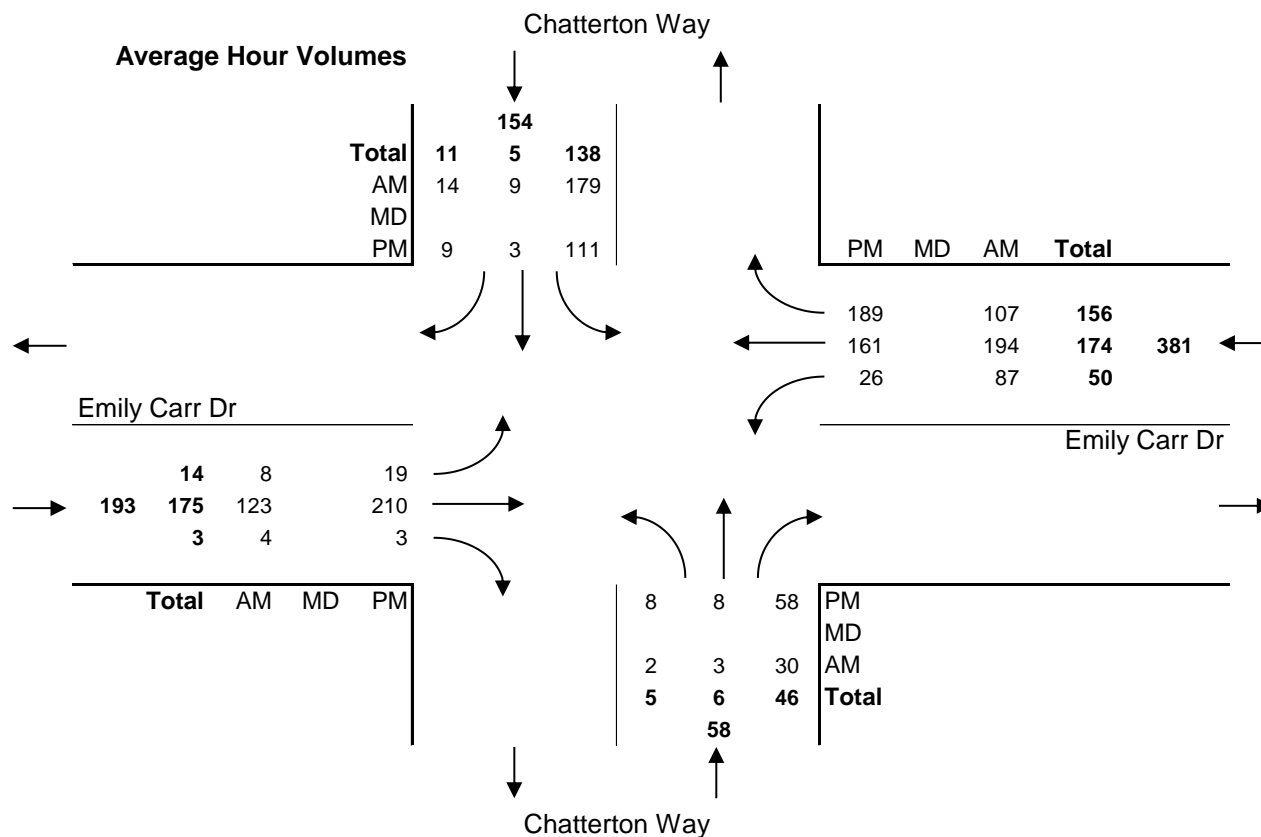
Chatterton Way

Average Hour Volumes

154

| | | | |
|---|---|---|---|
| Total | 11 | 5 | 138 |
| AM | 14 | 9 | 179 |
| MD | | | |
| PM | 9 | 3 | 111 |

| PM | MD | AM | Total | |
|---|---|---|---|---|
| 189 | | 107 | 156 | |
| 161 | | 194 | 174 | 381 |
| 26 | | 87 | 50 | |

Emily Carr Dr

Emily Carr Dr

| | | | | |
|---|---|---|---|---|
| | 14 | 8 | | 19 |
| 193 | 175 | 123 | | 210 |
| | 3 | 4 | | 3 |
| | Total | AM | MD | PM |

| | | | |
|---|---|---|---|
| 8 | 8 | 58 | PM |
| | | | MD |
| 2 | 3 | 30 | AM |
| 5 | 6 | 46 | Total |

58

Chatterton Way